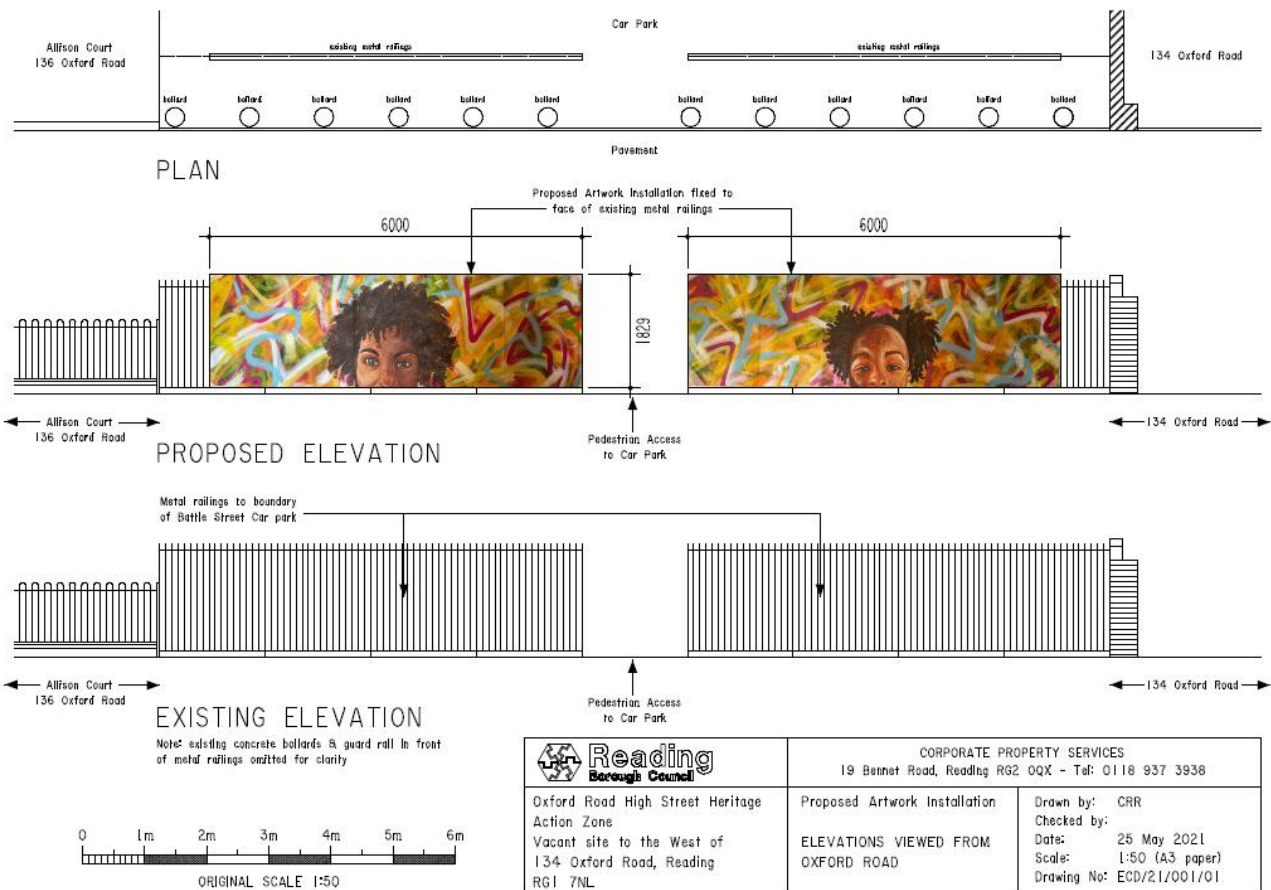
Car Park

Allison Court
136 Oxford Road

existing metal railings

existing metal railings

134 Oxford Road

bollard bollard bollard bollard bollard bollard

bollard bollard bollard bollard bollard bollard

Pavement

PLAN

Proposed Artwork Installation fixed to face of existing metal railings

6000

6000

1829

Allison Court
136 Oxford Road

Pedestrian Access to Car Park

134 Oxford Road

PROPOSED ELEVATION

Metal railings to boundary of Battle Street Car park

Allison Court
136 Oxford Road

Pedestrian Access to Car Park

134 Oxford Road

EXISTING ELEVATION

Note: existing concrete bollards & guard rail in front of metal railings omitted for clarity

0 1m 2m 3m 4m 5m 6m

ORIGINAL SCALE 1:50

| Reading Borough Council | CORPORATE PROPERTY SERVICES<br>19 Bennet Road, Reading RG2 0QX - Tel: 0118 937 3938 | |
|---|---|---|
| Oxford Road High Street Heritage Action Zone<br>Vacant site to the West of 134 Oxford Road, Reading RG1 7NL | Proposed Artwork Installation<br><br>ELEVATIONS VIEWED FROM OXFORD ROAD | Drawn by: CRR<br>Checked by:<br>Date: 25 May 2021<br>Scale: 1:50 (A3 paper)<br>Drawing No: ECD/21/001/01 |